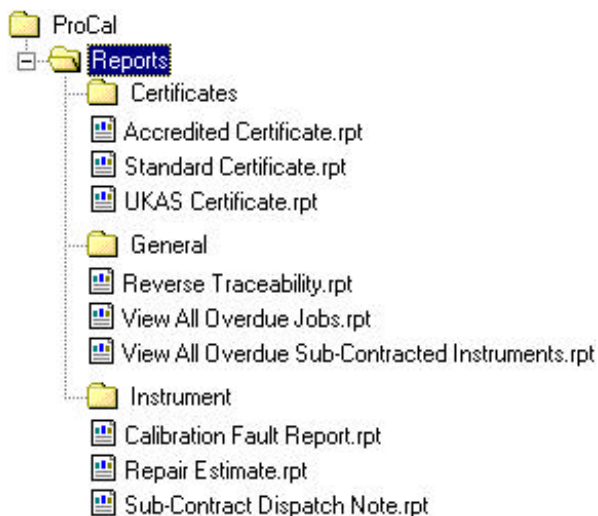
ProCal
Reports
Certificates
Accredited Certificate.rpt
Standard Certificate.rpt
UKAS Certificate.rpt
General
Reverse Traceability.rpt
View All Overdue Jobs.rpt
View All Overdue Sub-Contracted Instruments.rpt
Instrument
Calibration Fault Report.rpt
Repair Estimate.rpt
Sub-Contract Dispatch Note.rpt